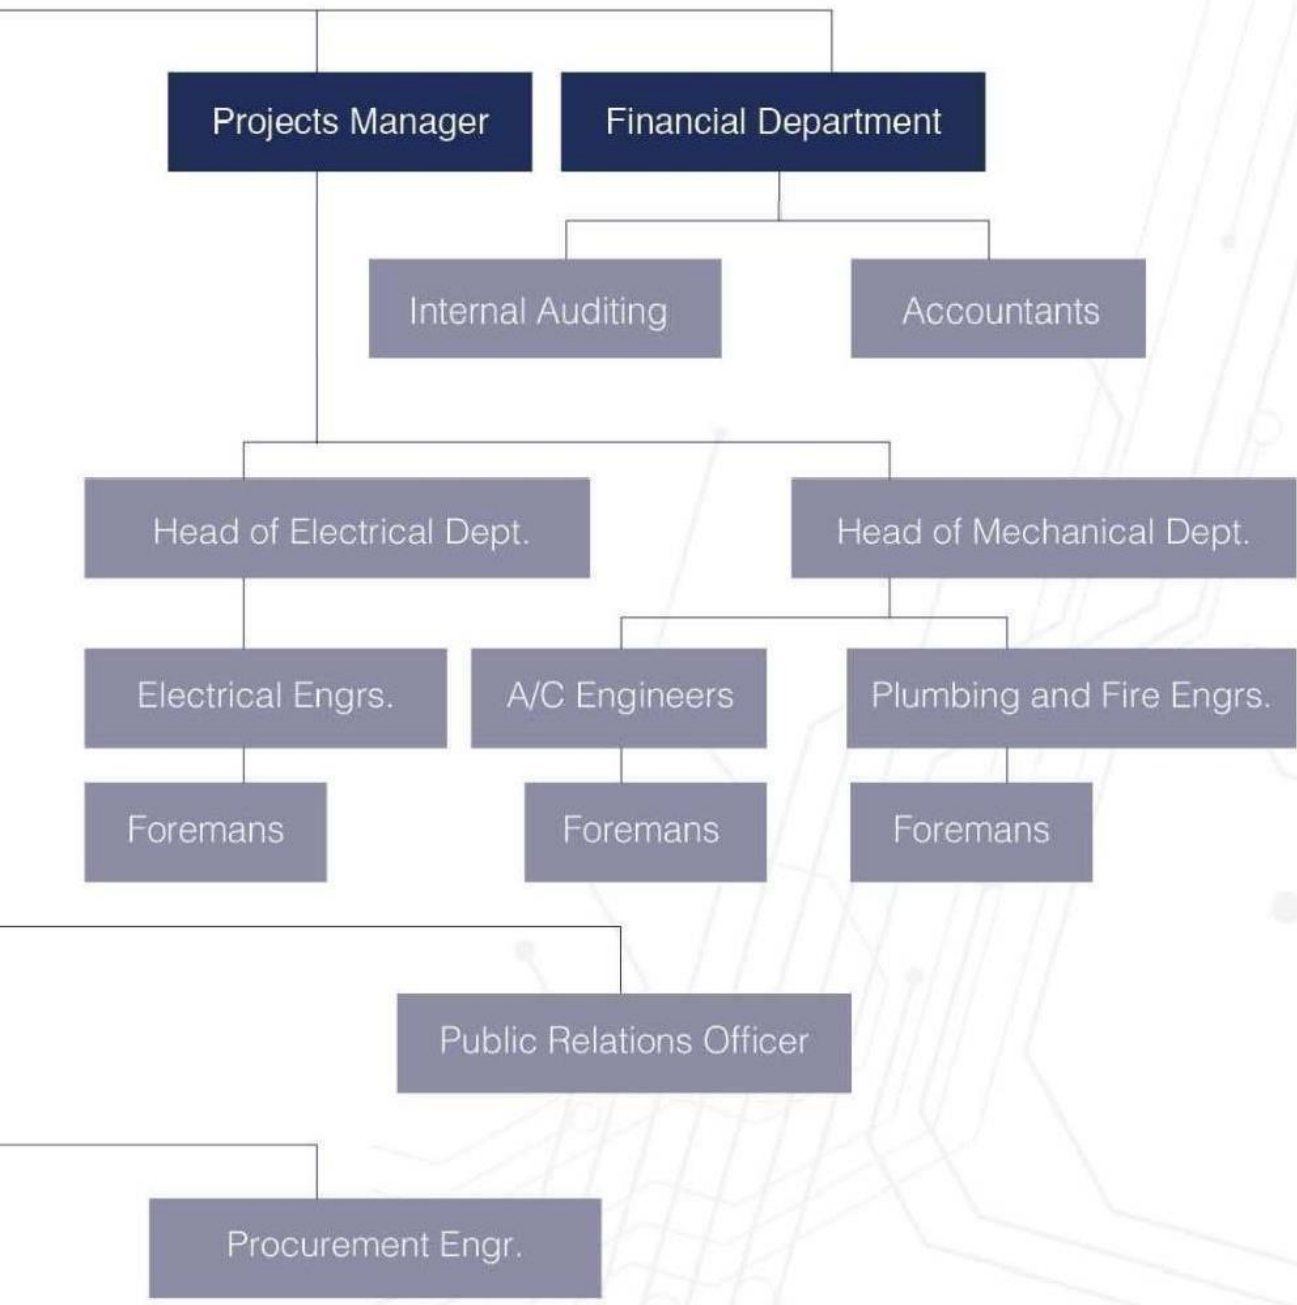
Projects Manager

Financial Department

Internal Auditing

Accountants

Head of Electrical Dept.

Head of Mechanical Dept.

Electrical Engrs.

A/C Engineers

Plumbing and Fire Engrs.

Foremans

Foremans

Foremans

Public Relations Officer

Procurement Engr.